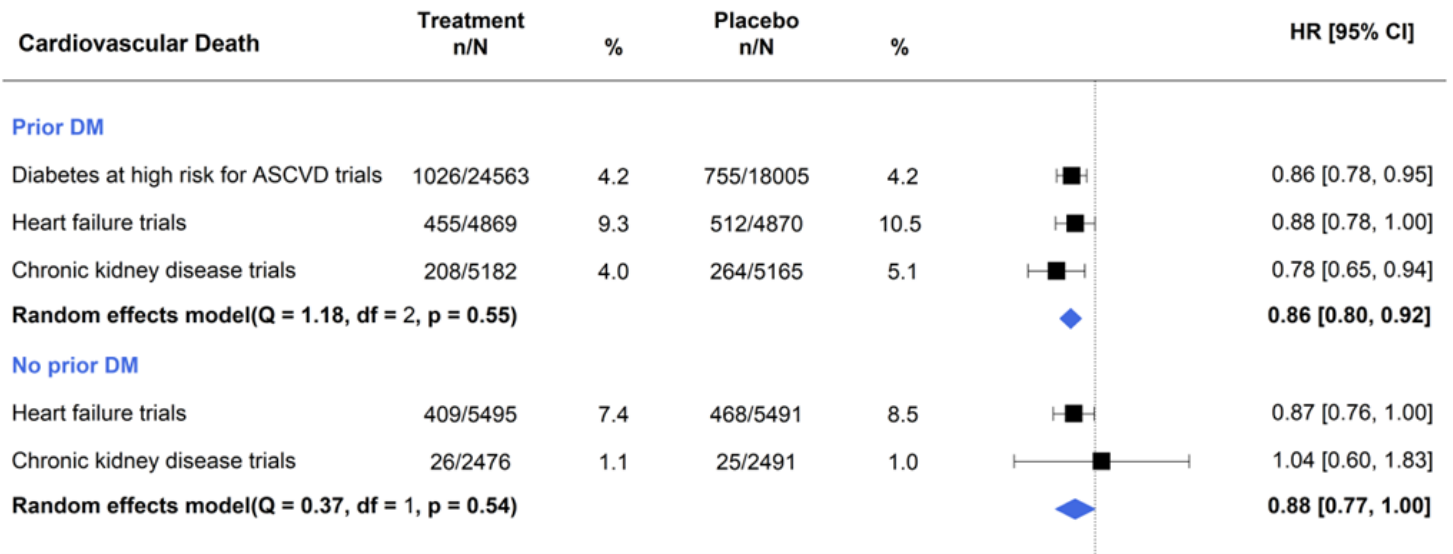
| Cardiovascular Death | Treatment n/N | % | Placebo n/N | % | HR [95% CI] |
|---|---|---|---|---|---|
| **Prior DM** | | | | | |
| Diabetes at high risk for ASCVD trials | 1026/24563 | 4.2 | 755/18005 | 4.2 | 0.86 [0.78, 0.95] |
| Heart failure trials | 455/4869 | 9.3 | 512/4870 | 10.5 | 0.88 [0.78, 1.00] |
| Chronic kidney disease trials | 208/5182 | 4.0 | 264/5165 | 5.1 | 0.78 [0.65, 0.94] |
| **Random effects model(Q = 1.18, df = 2, p = 0.55)** | | | | | **0.86 [0.80, 0.92]** |
| **No prior DM** | | | | | |
| Heart failure trials | 409/5495 | 7.4 | 468/5491 | 8.5 | 0.87 [0.76, 1.00] |
| Chronic kidney disease trials | 26/2476 | 1.1 | 25/2491 | 1.0 | 1.04 [0.60, 1.83] |
| **Random effects model(Q = 0.37, df = 1, p = 0.54)** | | | | | **0.88 [0.77, 1.00]** |